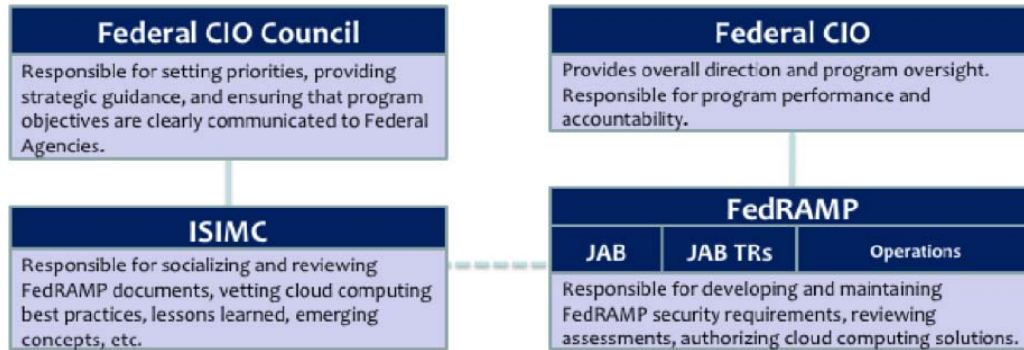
Federal CIO Council

Responsible for setting priorities, providing strategic guidance, and ensuring that program objectives are clearly communicated to Federal Agencies.

Federal CIO

Provides overall direction and program oversight. Responsible for program performance and accountability.

ISIMC

Responsible for socializing and reviewing FedRAMP documents, vetting cloud computing best practices, lessons learned, emerging concepts, etc.

FedRAMP

JAB

JAB TRs

Operations

Responsible for developing and maintaining FedRAMP security requirements, reviewing assessments, authorizing cloud computing solutions.